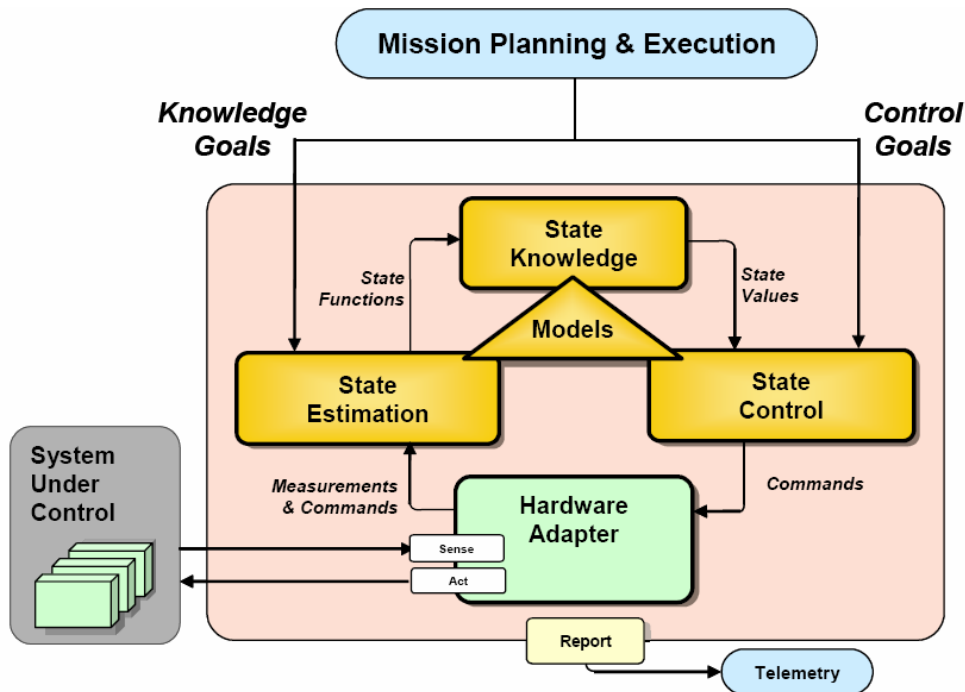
Mission Planning & Execution

Knowledge Goals

Control Goals

State Knowledge

State Functions

State Values

Models

State Estimation

State Control

System Under Control

Measurements & Commands

Hardware Adapter

Commands

Sense

Act

Report

Telemetry